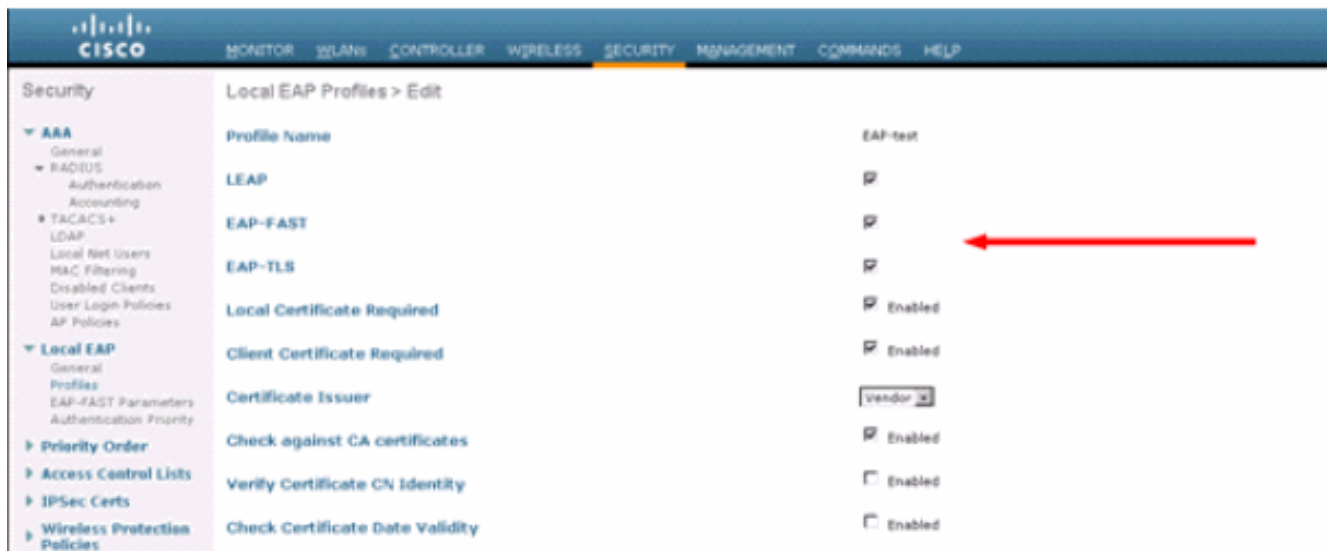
CISCO

MONITOR WLANs CONTROLLER WIRELESS SECURITY MANAGEMENT COMMANDS HELP

Security

▼ AAA
General
▼ RADIUS
Authentication
Accounting
▸ TACACS+
LDAP
Local Net Users
MAC Filtering
Disabled Clients
User Login Policies
AP Policies

▼ Local EAP
General
Profiles
EAP-FAST Parameters
Authentication Priority

▸ Priority Order
▸ Access Control Lists
▸ IPSec Certs
▸ Wireless Protection Policies

Local EAP Profiles > Edit

| | |
|---|---|
| Profile Name | EAP-test |
| LEAP | |
| EAP-FAST | |
| EAP-TLS | |
| Local Certificate Required | Enabled |
| Client Certificate Required | Enabled |
| Certificate Issuer | Vendor |
| Check against CA certificates | Enabled |
| Verify Certificate CN Identity | Enabled |
| Check Certificate Date Validity | Enabled |